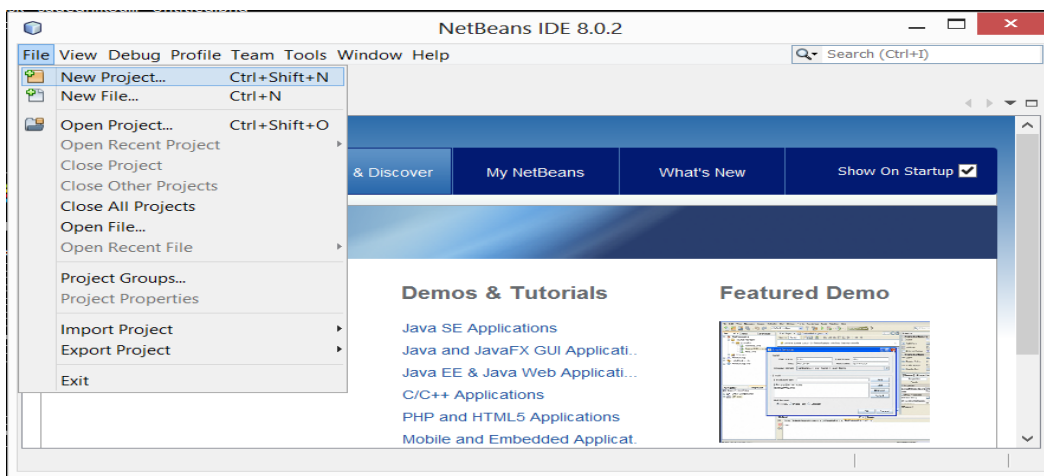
NetBeans IDE 8.0.2

File View Debug Profile Team Tools Window Help

Search (Ctrl+I)

New Project... Ctrl+Shift+N
New File... Ctrl+N
Open Project... Ctrl+Shift+O
Open Recent Project
Close Project
Close Other Projects
Close All Projects
Open File...
Open Recent File
Project Groups...
Project Properties
Import Project
Export Project
Exit

& Discover | My NetBeans | What's New | Show On Startup

Demos & Tutorials

Java SE Applications
Java and JavaFX GUI Applicati..
Java EE & Java Web Applicati...
C/C++ Applications
PHP and HTML5 Applications
Mobile and Embedded Applicat.

Featured Demo